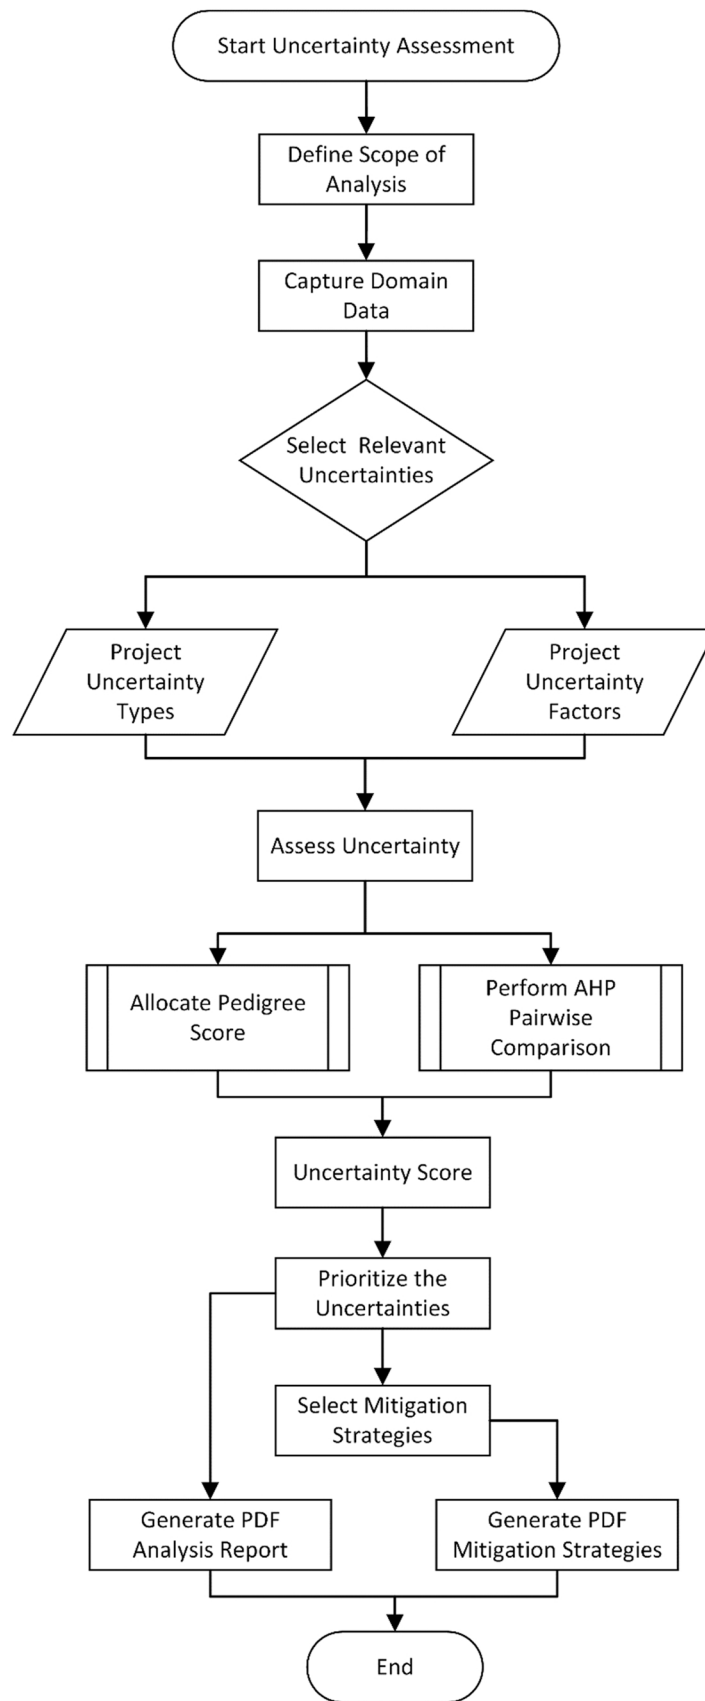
Start Uncertainty Assessment

Define Scope of Analysis

Capture Domain Data

Select Relevant Uncertainties

Project Uncertainty Types

Project Uncertainty Factors

Assess Uncertainty

Allocate Pedigree Score

Perform AHP Pairwise Comparison

Uncertainty Score

Prioritize the Uncertainties

Select Mitigation Strategies

Generate PDF Analysis Report

Generate PDF Mitigation Strategies

End